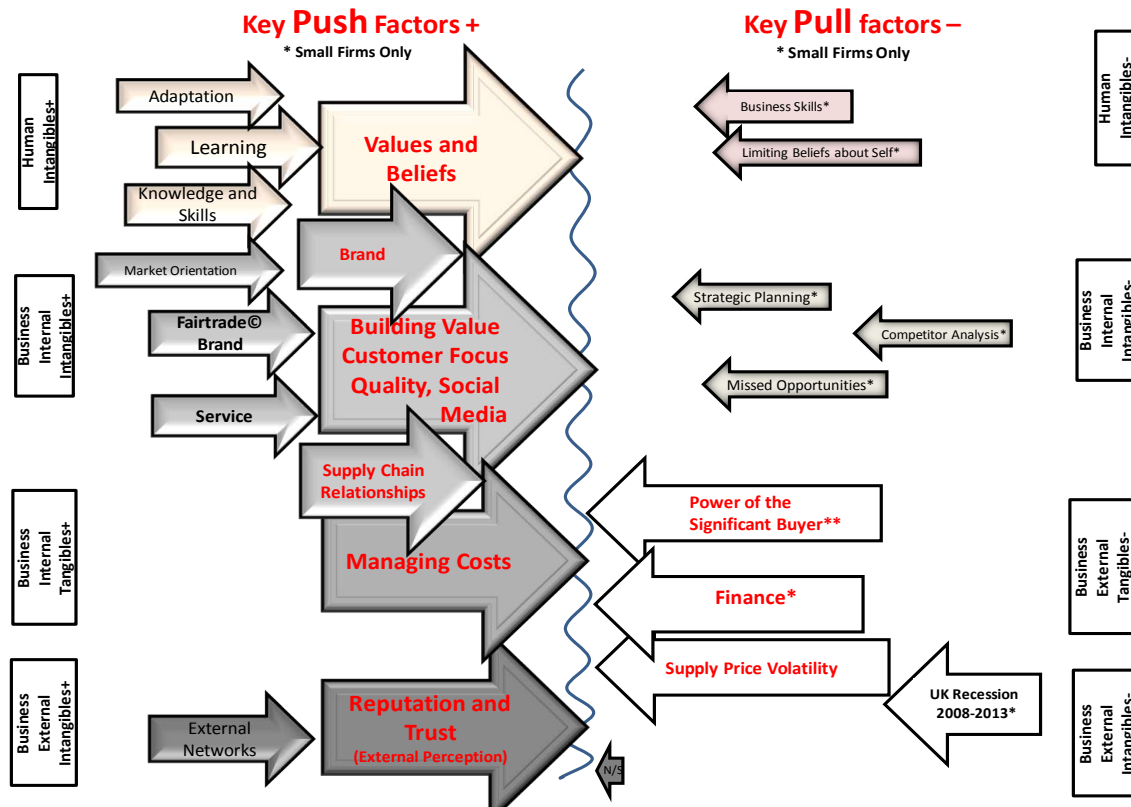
Key Push Factors +
* Small Firms Only

Key Pull factors –
* Small Firms Only

Human Intangibles+

Adaptation

Learning

Knowledge and Skills

Values and Beliefs

Business Skills*

Limiting Beliefs about Self*

Human Intangibles-

Business Internal Intangibles+

Market Orientation

Brand

Fairtrade© Brand

Service

Building Value Customer Focus Quality, Social Media

Strategic Planning*

Competitor Analysis*

Missed Opportunities*

Business Internal Intangibles-

Business Internal Tangibles+

Supply Chain Relationships

Managing Costs

Power of the Significant Buyer**

Finance*

Supply Price Volatility

Business External Tangibles-

Business External Intangibles+

External Networks

Reputation and Trust
(External Perception)

N/S

UK Recession 2008-2013*

Business External Intangibles-